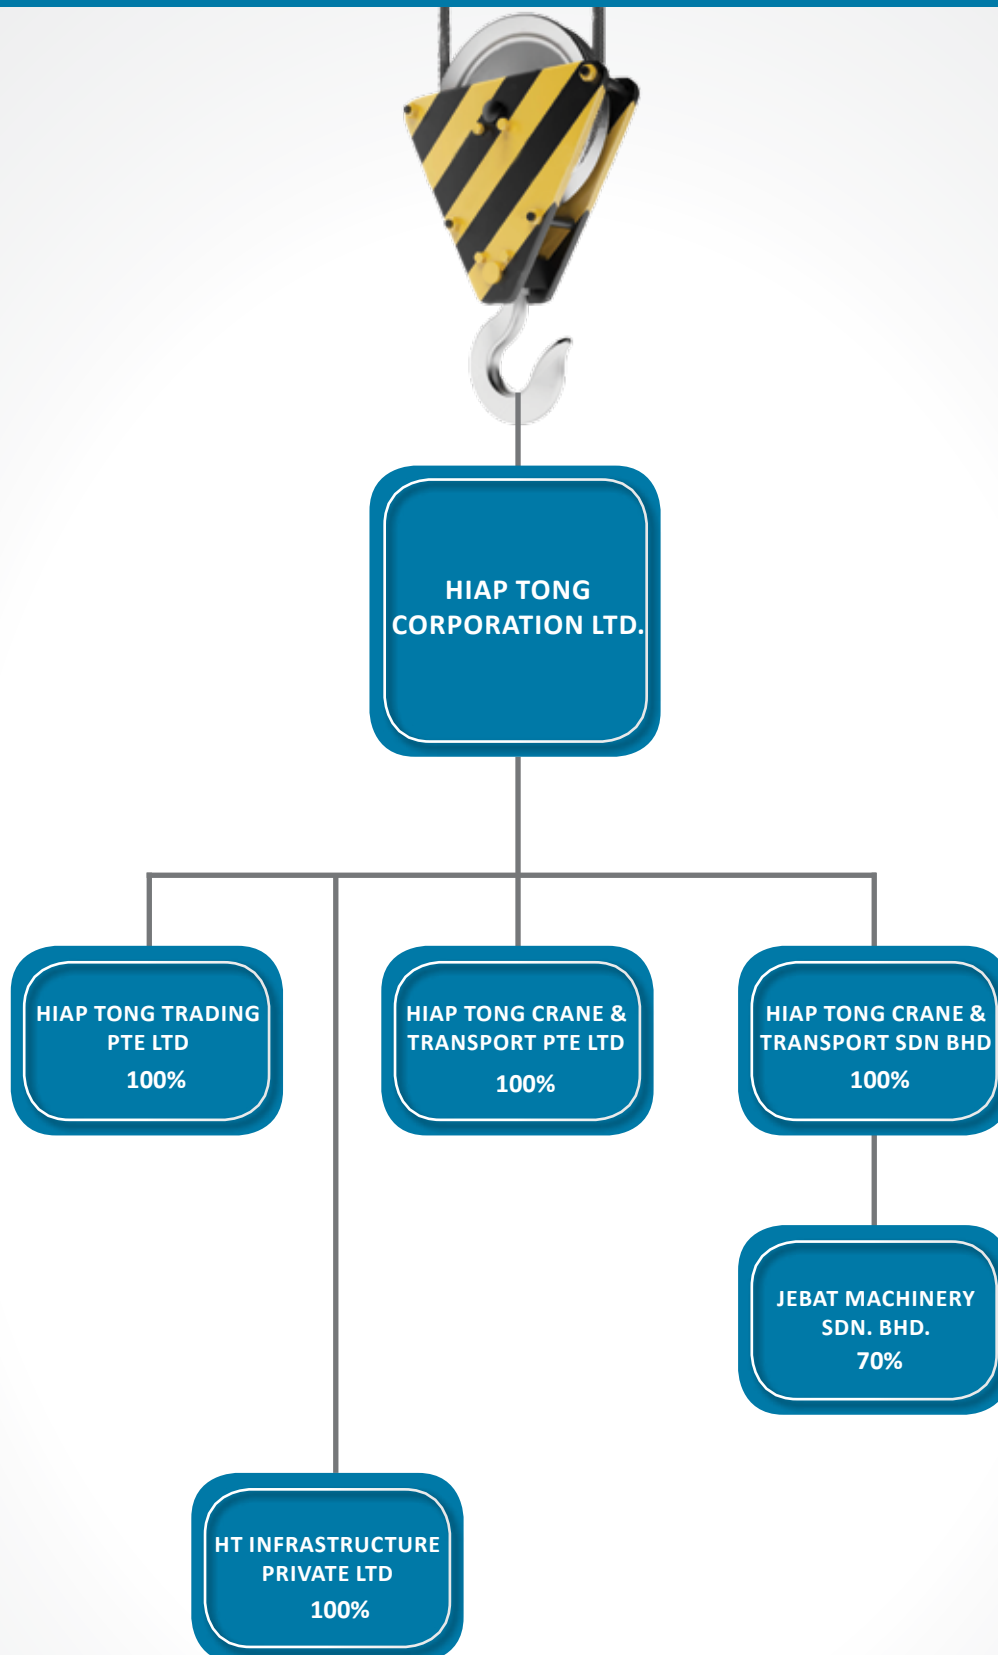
HIAP TONG CORPORATION LTD.

HIAP TONG TRADING PTE LTD
100%

HIAP TONG CRANE & TRANSPORT PTE LTD
100%

HIAP TONG CRANE & TRANSPORT SDN BHD
100%

JEBAT MACHINERY SDN. BHD.
70%

HT INFRASTRUCTURE PRIVATE LTD
100%